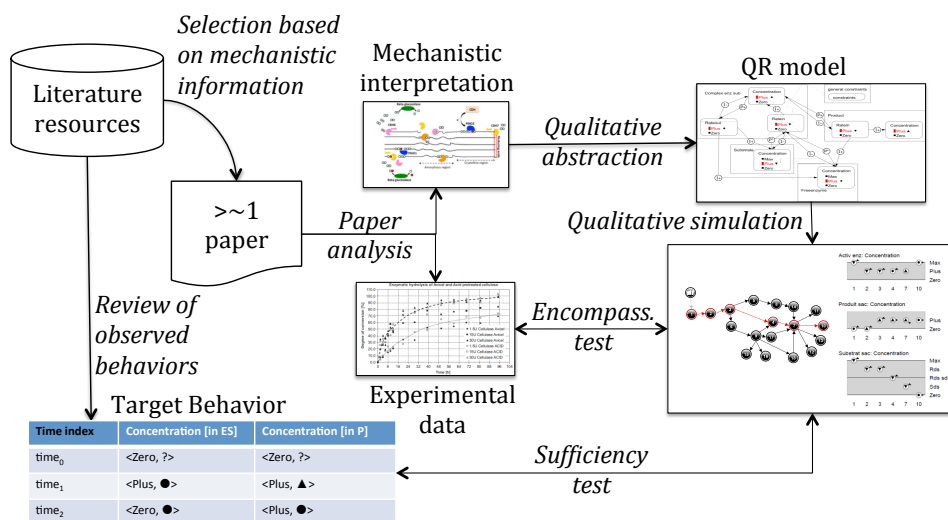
Literature resources

Selection based on mechanistic information

>~1 paper

Mechanistic interpretation

Paper analysis

Qualitative abstraction

QR model

Qualitative simulation

Review of observed behaviors

Encompass. test

Experimental data

Target Behavior

| Time index | Concentration [in ES] | Concentration [in P] |
|---|---|---|
| time$_0$ | <Zero, ?> | <Zero, ?> |
| time$_1$ | <Plus, ●> | <Plus, ▲> |
| time$_2$ | <Zero, ●> | <Plus, ●> |

Sufficiency test